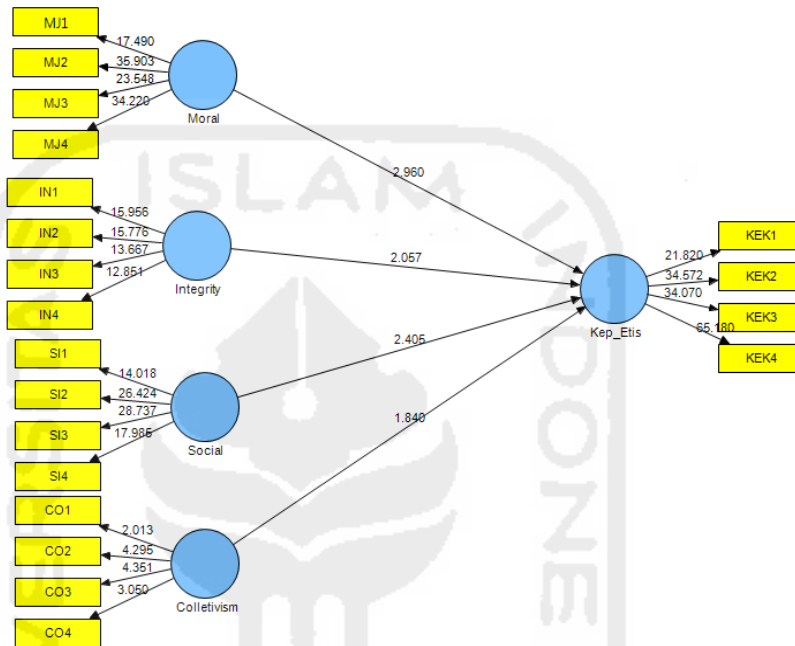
MJ1
MJ2
MJ3
MJ4
17.490
35.903
23.548
34.220
Moral

IN1
IN2
IN3
IN4
15.956
15.776
13.667
12.851
Integrity

SI1
SI2
SI3
SI4
14.018
26.424
28.737
17.985
Social

CO1
CO2
CO3
CO4
2.013
4.295
4.361
3.050
Colletivism

2.960
2.057
2.405
1.840

Kep_Etis
21.820
34.572
34.070
65.180
KEK1
KEK2
KEK3
KEK4

ISLAM INDONE